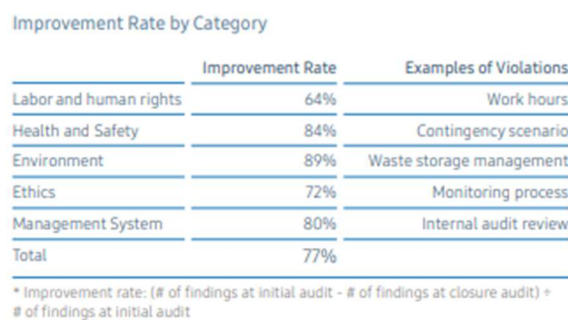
Improvement Rate by Category

| | Improvement Rate | Examples of Violations |
|---|---|---|
| Labor and human rights | 64% | Work hours |
| Health and Safety | 84% | Contingency scenario |
| Environment | 89% | Waste storage management |
| Ethics | 72% | Monitoring process |
| Management System | 80% | Internal audit review |
| Total | 77% | |

* Improvement rate: (# of findings at initial audit - # of findings at closure audit) ÷ # of findings at initial audit